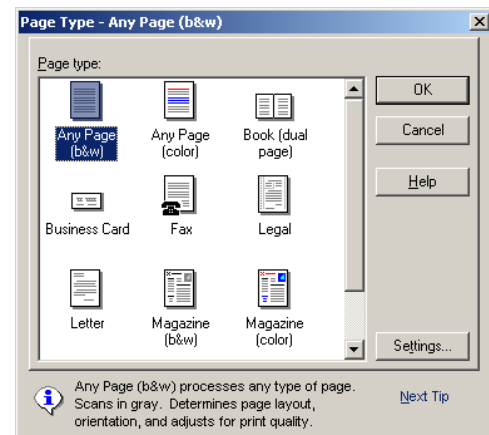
Page Type - Any Page (b&w)

Page type:

Any Page (b&w)
Any Page (color)
Book (dual page)
Business Card
Fax
Legal
Letter
Magazine (b&w)
Magazine (color)

OK
Cancel
Help
Settings...

Any Page (b&w) processes any type of page. Scans in gray. Determines page layout, orientation, and adjusts for print quality.

Next Tip